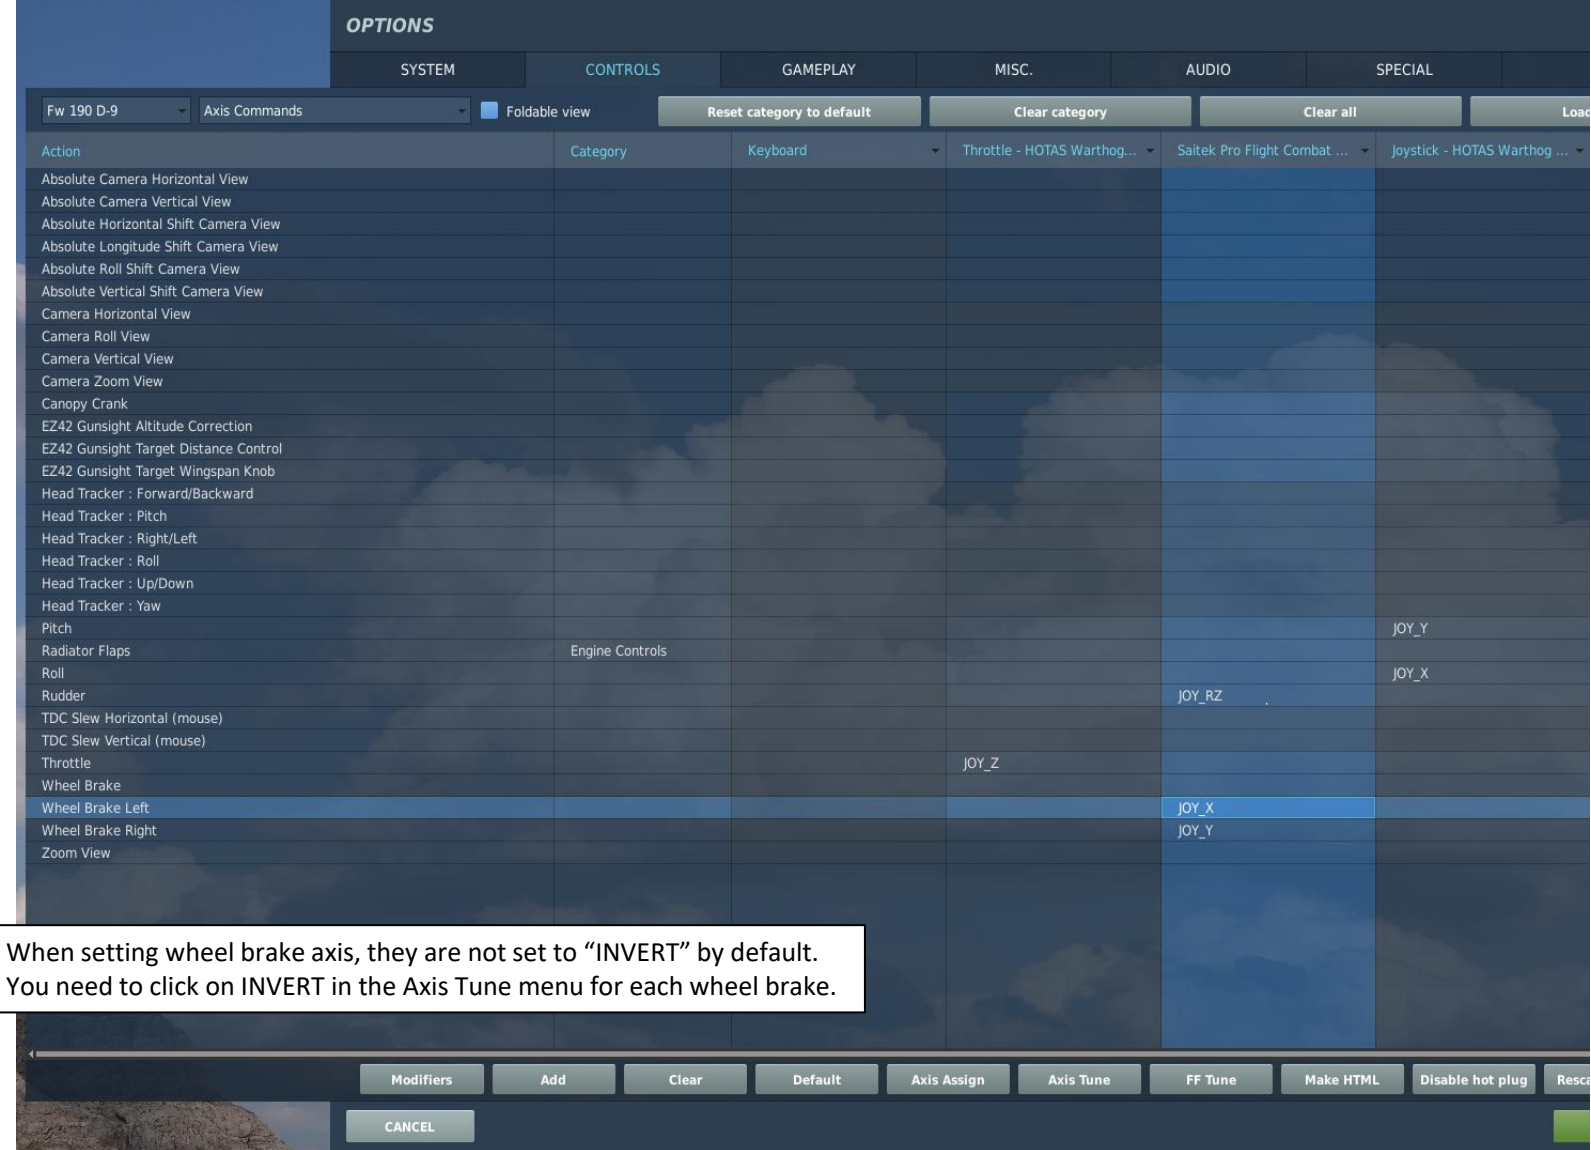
OPTIONS

SYSTEM | CONTROLS | GAMEPLAY | MISC. | AUDIO | SPECIAL

Fw 190 D-9 | Axis Commands | Foldable view | Reset category to default | Clear category | Clear all | Loa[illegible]

| Action | Category | Keyboard | Throttle - HOTAS Warthog... | Saitek Pro Flight Combat ... | Joystick - HOTAS Warthog ... |
|---|---|---|---|---|---|
| Absolute Camera Horizontal View | | | | | |
| Absolute Camera Vertical View | | | | | |
| Absolute Horizontal Shift Camera View | | | | | |
| Absolute Longitude Shift Camera View | | | | | |
| Absolute Roll Shift Camera View | | | | | |
| Absolute Vertical Shift Camera View | | | | | |
| Camera Horizontal View | | | | | |
| Camera Roll View | | | | | |
| Camera Vertical View | | | | | |
| Camera Zoom View | | | | | |
| Canopy Crank | | | | | |
| EZ42 Gunsight Altitude Correction | | | | | |
| EZ42 Gunsight Target Distance Control | | | | | |
| EZ42 Gunsight Target Wingspan Knob | | | | | |
| Head Tracker : Forward/Backward | | | | | |
| Head Tracker : Pitch | | | | | |
| Head Tracker : Right/Left | | | | | |
| Head Tracker : Roll | | | | | |
| Head Tracker : Up/Down | | | | | |
| Head Tracker : Yaw | | | | | |
| Pitch | | | | | JOY_Y |
| Radiator Flaps | Engine Controls | | | | |
| Roll | | | | | JOY_X |
| Rudder | | | | JOY_RZ | |
| TDC Slew Horizontal (mouse) | | | | | |
| TDC Slew Vertical (mouse) | | | | | |
| Throttle | | | JOY_Z | | |
| Wheel Brake | | | | | |
| Wheel Brake Left | | | | JOY_X | |
| Wheel Brake Right | | | | JOY_Y | |
| Zoom View | | | | | |

When setting wheel brake axis, they are not set to “INVERT” by default. You need to click on INVERT in the Axis Tune menu for each wheel brake.

Modifiers | Add | Clear | Default | Axis Assign | Axis Tune | FF Tune | Make HTML | Disable hot plug | Resca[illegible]

CANCEL